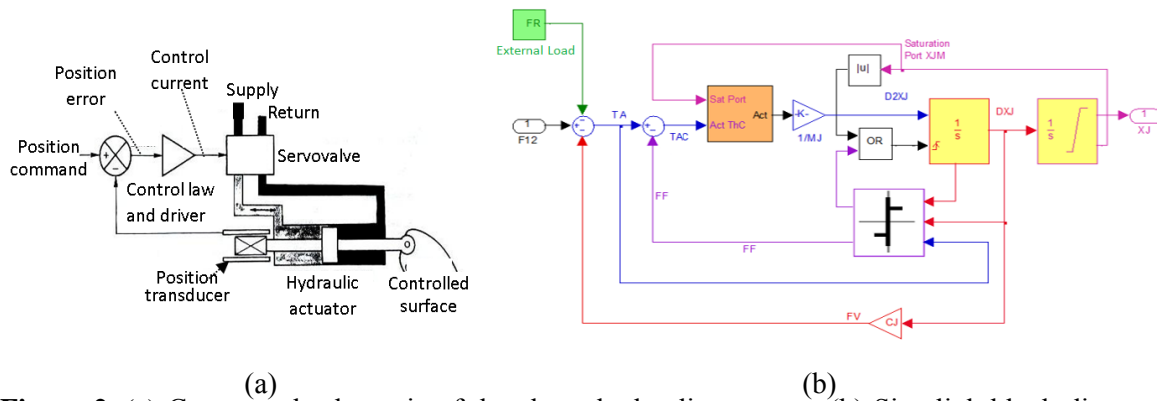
Position error
Control current
Supply
Return
Position command
Servovalve
Control law and driver
Position transducer
Hydraulic actuator
Controlled surface

FR
External Load
Saturation Port XJM
|u|
D2XJ
DXJ
1
F12
TA
TAC
Sat Port
Act ThC
Act
-K-
1/MJ
OR
$\frac{1}{s}$
$\frac{1}{s}$
1
XJ
FF
FF
FV
CJ

(a)
(b)

Figure 2. (a) Conceptual schematic of the electro-hydraulic actuator; (b) Simplified block diagram